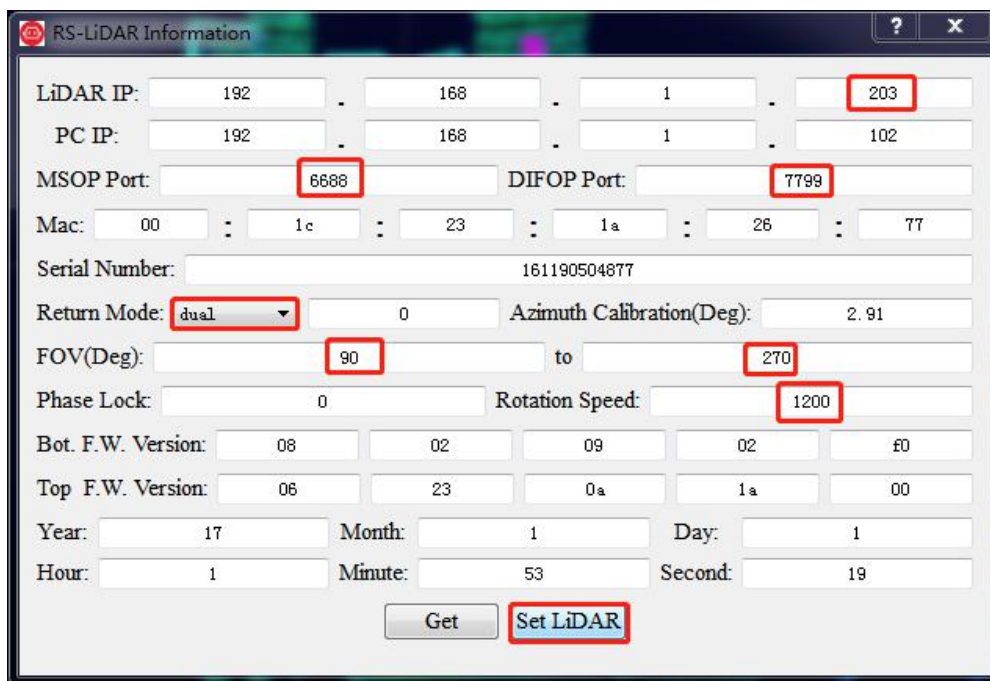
RS-LiDAR Information

? X

LiDAR IP: 192 . 168 . 1 . 203

PC IP: 192 . 168 . 1 . 102

MSOP Port: 6688 DIFOP Port: 7799

Mac: 00 : 1c : 23 : 1a : 26 : 77

Serial Number: 161190504877

Return Mode: dual 0 Azimuth Calibration(Deg): 2.91

FOV(Deg): 90 to 270

Phase Lock: 0 Rotation Speed: 1200

Bot. F.W. Version: 08 02 09 02 f0

Top F.W. Version: 06 23 0a 1a 00

Year: 17 Month: 1 Day: 1

Hour: 1 Minute: 53 Second: 19

Get Set LiDAR